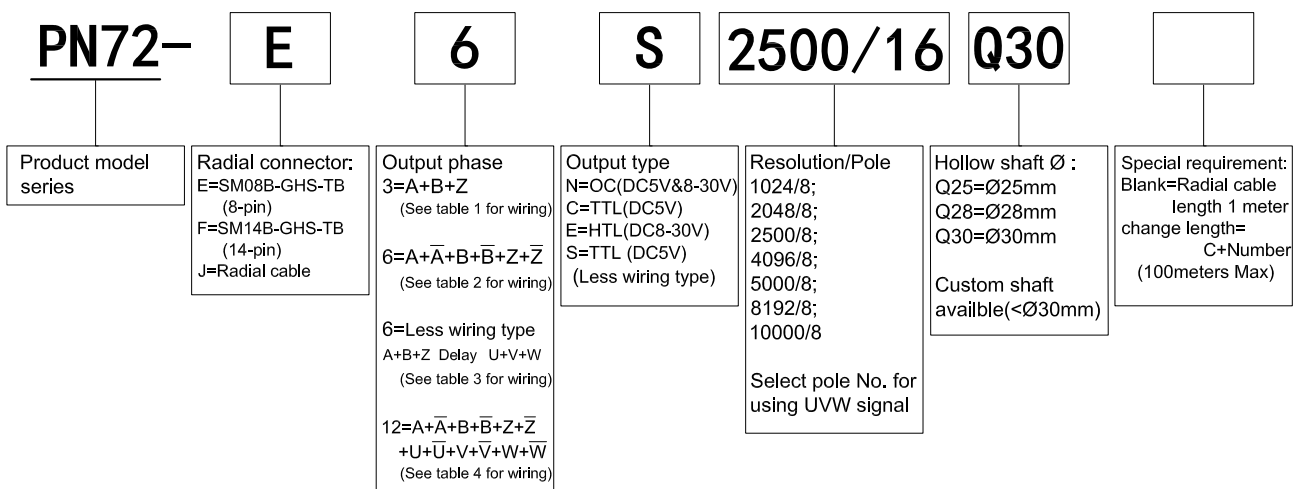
PN72- E 6 S 2500/16 Q30

Product model series

Radial connector:
E=SM08B-GHS-TB (8-pin)
F=SM14B-GHS-TB (14-pin)
J=Radial cable

Output phase
3=A+B+Z
(See table 1 for wiring)

6=A+$\overline{A}$+B+$\overline{B}$+Z+$\overline{Z}$
(See table 2 for wiring)

6=Less wiring type
A+B+Z Delay U+V+W
(See table 3 for wiring)

12=A+$\overline{A}$+B+$\overline{B}$+Z+$\overline{Z}$ +U+$\overline{U}$+V+$\overline{V}$+W+$\overline{W}$
(See table 4 for wiring)

Output type
N=OC(DC5V&8-30V)
C=TTL(DC5V)
E=HTL(DC8-30V)
S=TTL (DC5V)
(Less wiring type)

Resolution/Pole
1024/8;
2048/8;
2500/8;
4096/8;
5000/8;
8192/8;
10000/8

Select pole No. for using UVW signal

Hollow shaft Ø:
Q25=Ø25mm
Q28=Ø28mm
Q30=Ø30mm

Custom shaft availble(<Ø30mm)

Special requirement:
Blank=Radial cable length 1 meter
change length= C+Number
(100meters Max)